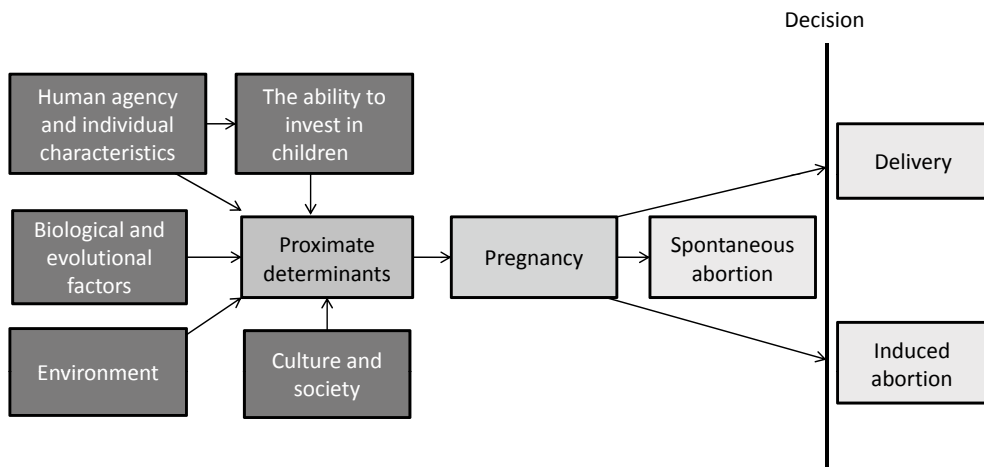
Decision

Human agency and individual characteristics

The ability to invest in children

Biological and evolutional factors

Proximate determinants

Pregnancy

Spontaneous abortion

Delivery

Environment

Culture and society

Induced abortion